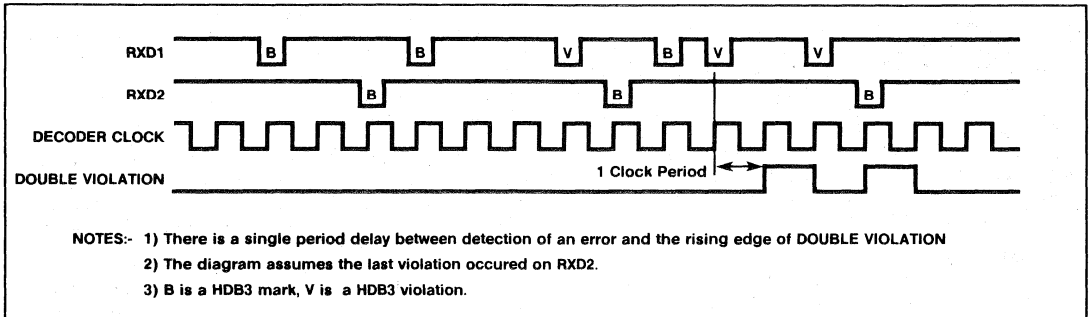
RXD1
B
B
V
B
V
V
RXD2
B
B
B
DECODER CLOCK
DOUBLE VIOLATION
1 Clock Period

NOTES:- 1) There is a single period delay between detection of an error and the rising edge of DOUBLE VIOLATION
2) The diagram assumes the last violation occured on RXD2.
3) B is a HDB3 mark, V is a HDB3 violation.